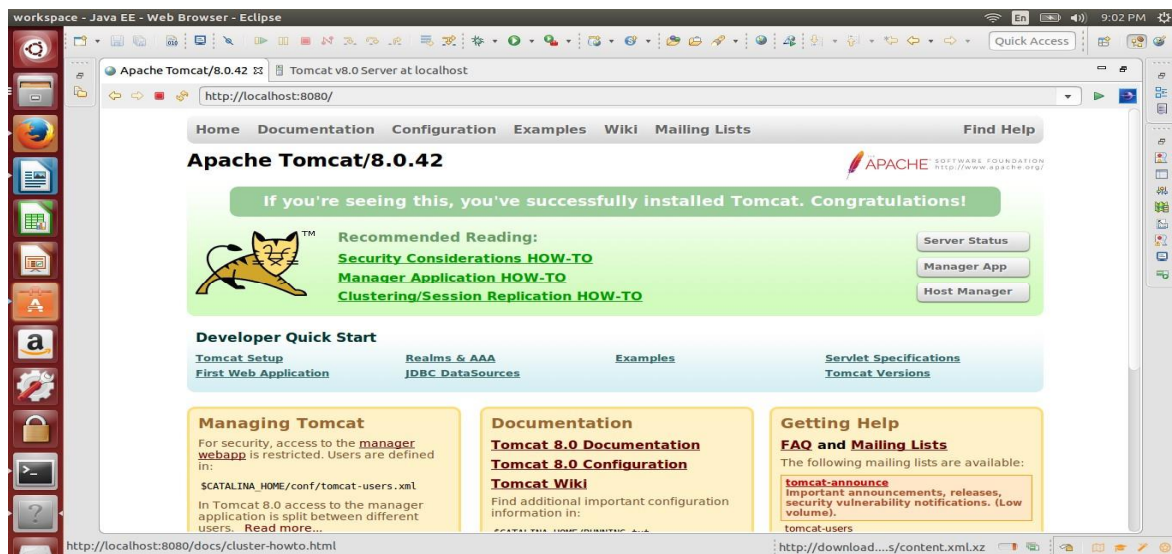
workspace - Java EE - Web Browser - Eclipse

En 9:02 PM

Quick Access

Apache Tomcat/8.0.42 Tomcat v8.0 Server at localhost

http://localhost:8080/

Home Documentation Configuration Examples Wiki Mailing Lists Find Help

Apache Tomcat/8.0.42

APACHE SOFTWARE FOUNDATION http://www.apache.org/

If you're seeing this, you've successfully installed Tomcat. Congratulations!

Recommended Reading:
Security Considerations HOW-TO
Manager Application HOW-TO
Clustering/Session Replication HOW-TO

Server Status
Manager App
Host Manager

Developer Quick Start

| Tomcat Setup | Realms & AAA | Examples | Servlet Specifications |
|---|---|---|---|
| First Web Application | JDBC DataSources | | Tomcat Versions |

Managing Tomcat

For security, access to the manager webapp is restricted. Users are defined in:

$CATALINA_HOME/conf/tomcat-users.xml

In Tomcat 8.0 access to the manager application is split between different users. Read more...

Documentation

Tomcat 8.0 Documentation
Tomcat 8.0 Configuration
Tomcat Wiki

Find additional important configuration information in:

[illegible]

Getting Help

FAQ and Mailing Lists

The following mailing lists are available:

tomcat-announce
Important announcements, releases, security vulnerability notifications. (Low volume).

tomcat-users

http://localhost:8080/docs/cluster-howto.html

http://download....s/content.xml.xz